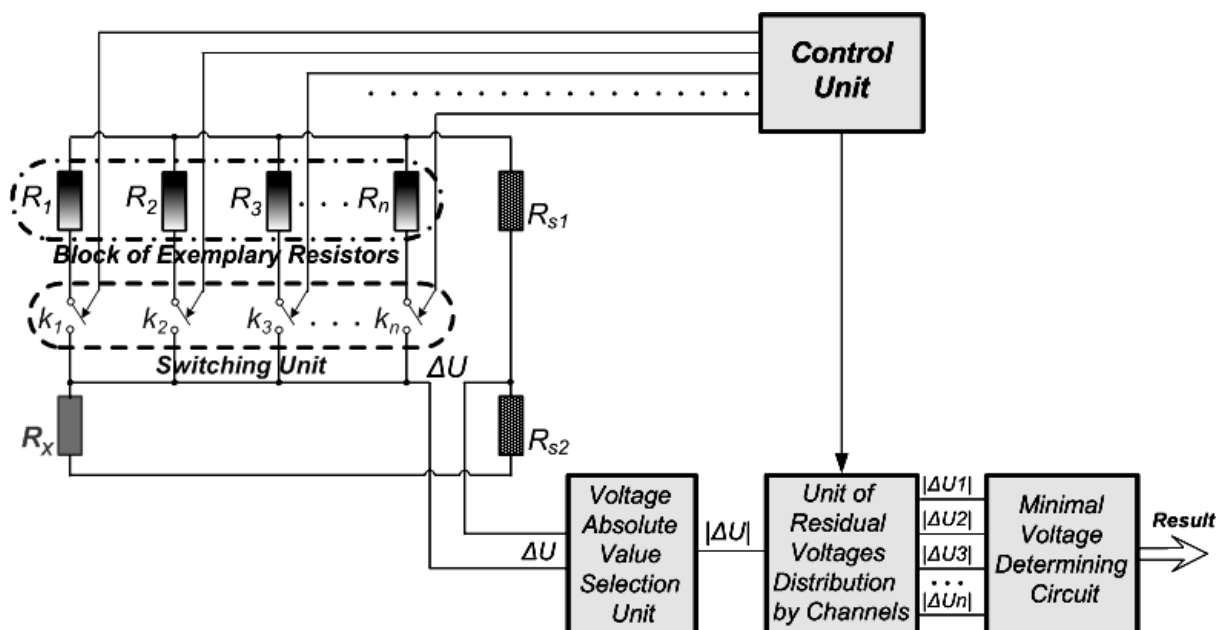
Control Unit

$R_1$ $R_2$ $R_3$ . . . $R_n$

$R_{s1}$

Block of Exemplary Resistors

$k_1$ $k_2$ $k_3$ . . . $k_n$

Switching Unit

$\Delta U$

$R_X$

$R_{s2}$

$\Delta U$

Voltage Absolute Value Selection Unit

$|\Delta U|$

Unit of Residual Voltages Distribution by Channels

$|\Delta U1|$
$|\Delta U2|$
$|\Delta U3|$
. . .
$|\Delta Un|$

Minimal Voltage Determining Circuit

Result